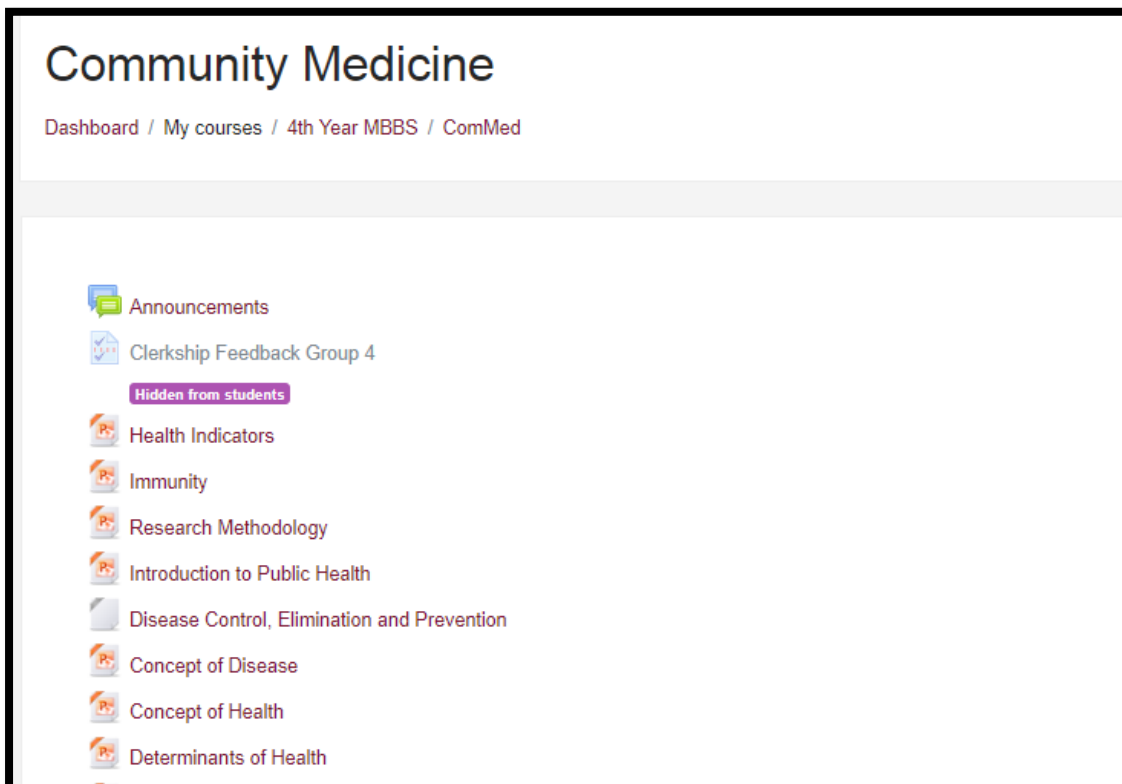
Community Medicine

Dashboard / My courses / 4th Year MBBS / ComMed

Announcements

Clerkship Feedback Group 4

Hidden from students

Health Indicators

Immunity

Research Methodology

Introduction to Public Health

Disease Control, Elimination and Prevention

Concept of Disease

Concept of Health

Determinants of Health